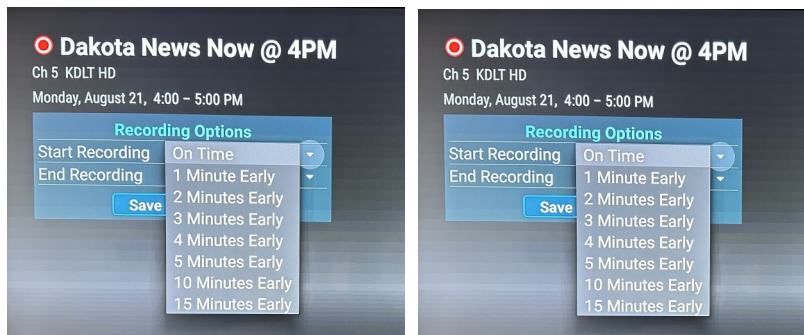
Dakota News Now @ 4PM
Ch 5 KDLT HD
Monday, August 21, 4:00 – 5:00 PM
Recording Options
Start Recording
End Recording
Save
On Time
1 Minute Early
2 Minutes Early
3 Minutes Early
4 Minutes Early
5 Minutes Early
10 Minutes Early
15 Minutes Early

Dakota News Now @ 4PM
Ch 5 KDLT HD
Monday, August 21, 4:00 – 5:00 PM
Recording Options
Start Recording
End Recording
Save
On Time
1 Minute Early
2 Minutes Early
3 Minutes Early
4 Minutes Early
5 Minutes Early
10 Minutes Early
15 Minutes Early